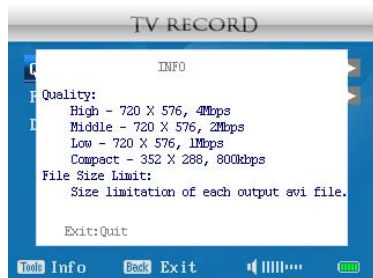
TV RECORD

INFO

Quality:
High - 720 X 576, 4Mbps
Middle - 720 X 576, 2Mbps
Low - 720 X 576, 1Mbps
Compact - 352 X 288, 800kbps
File Size Limit:
Size limitation of each output avi file.

Exit:Quit

Tools Info Back Exit